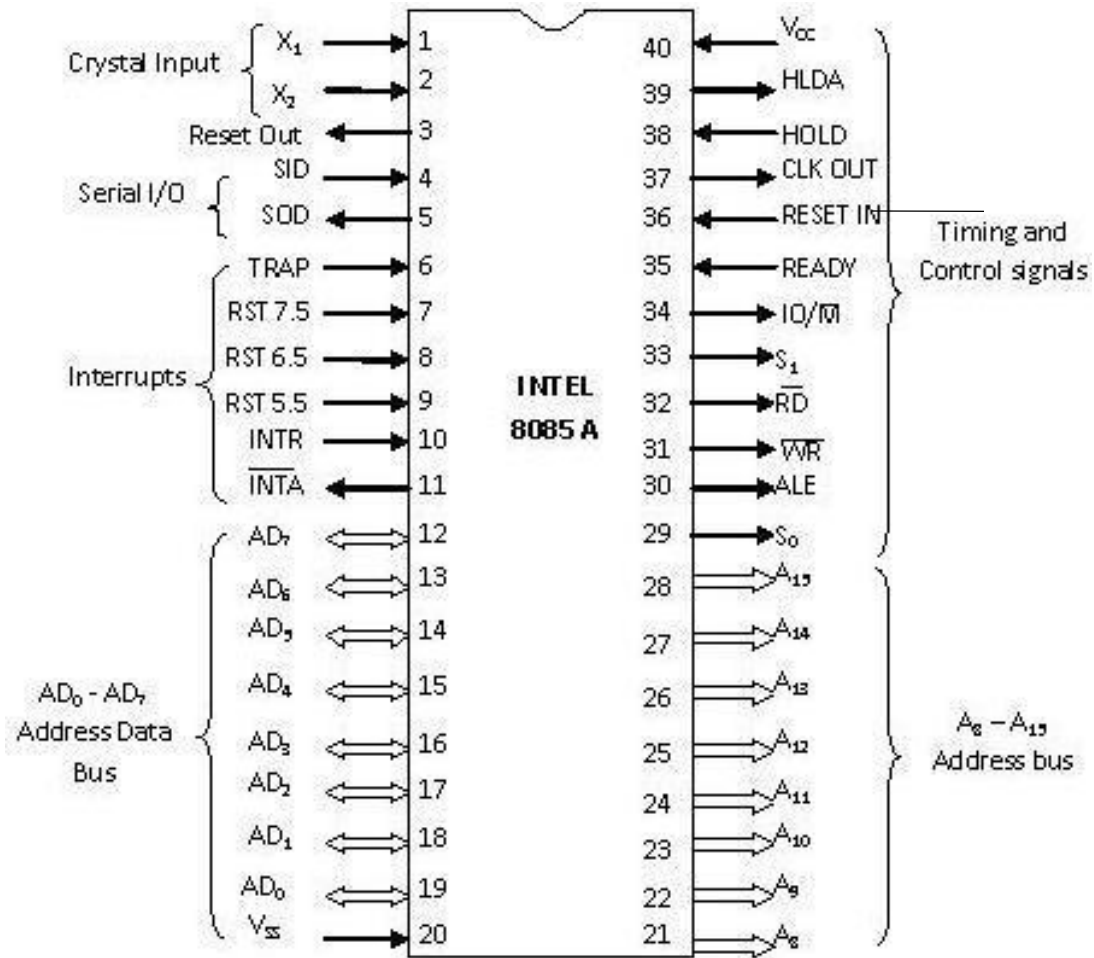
Crystal Input
$X_1$ 1
$X_2$ 2
Reset Out 3
SID 4
Serial I/O
SOD 5
TRAP 6
RST 7.5 7
RST 6.5 8
Interrupts
RST 5.5 9
INTR 10
$\overline{INTA}$ 11
$AD_7$ 12
$AD_6$ 13
$AD_5$ 14
$AD_0$ - $AD_7$ Address Data Bus
$AD_4$ 15
$AD_3$ 16
$AD_2$ 17
$AD_1$ 18
$AD_0$ 19
$V_{SS}$ 20

INTEL 8085 A

40 $V_{CC}$
39 HLDA
38 HOLD
37 CLK OUT
36 RESET IN
Timing and Control signals
35 READY
34 $IO/\overline{M}$
33 $S_1$
32 $\overline{RD}$
31 $\overline{WR}$
30 ALE
29 $S_0$
28 $A_{15}$
27 $A_{14}$
26 $A_{13}$
25 $A_{12}$
$A_8$ – $A_{15}$ Address bus
24 $A_{11}$
23 $A_{10}$
22 $A_9$
21 $A_8$